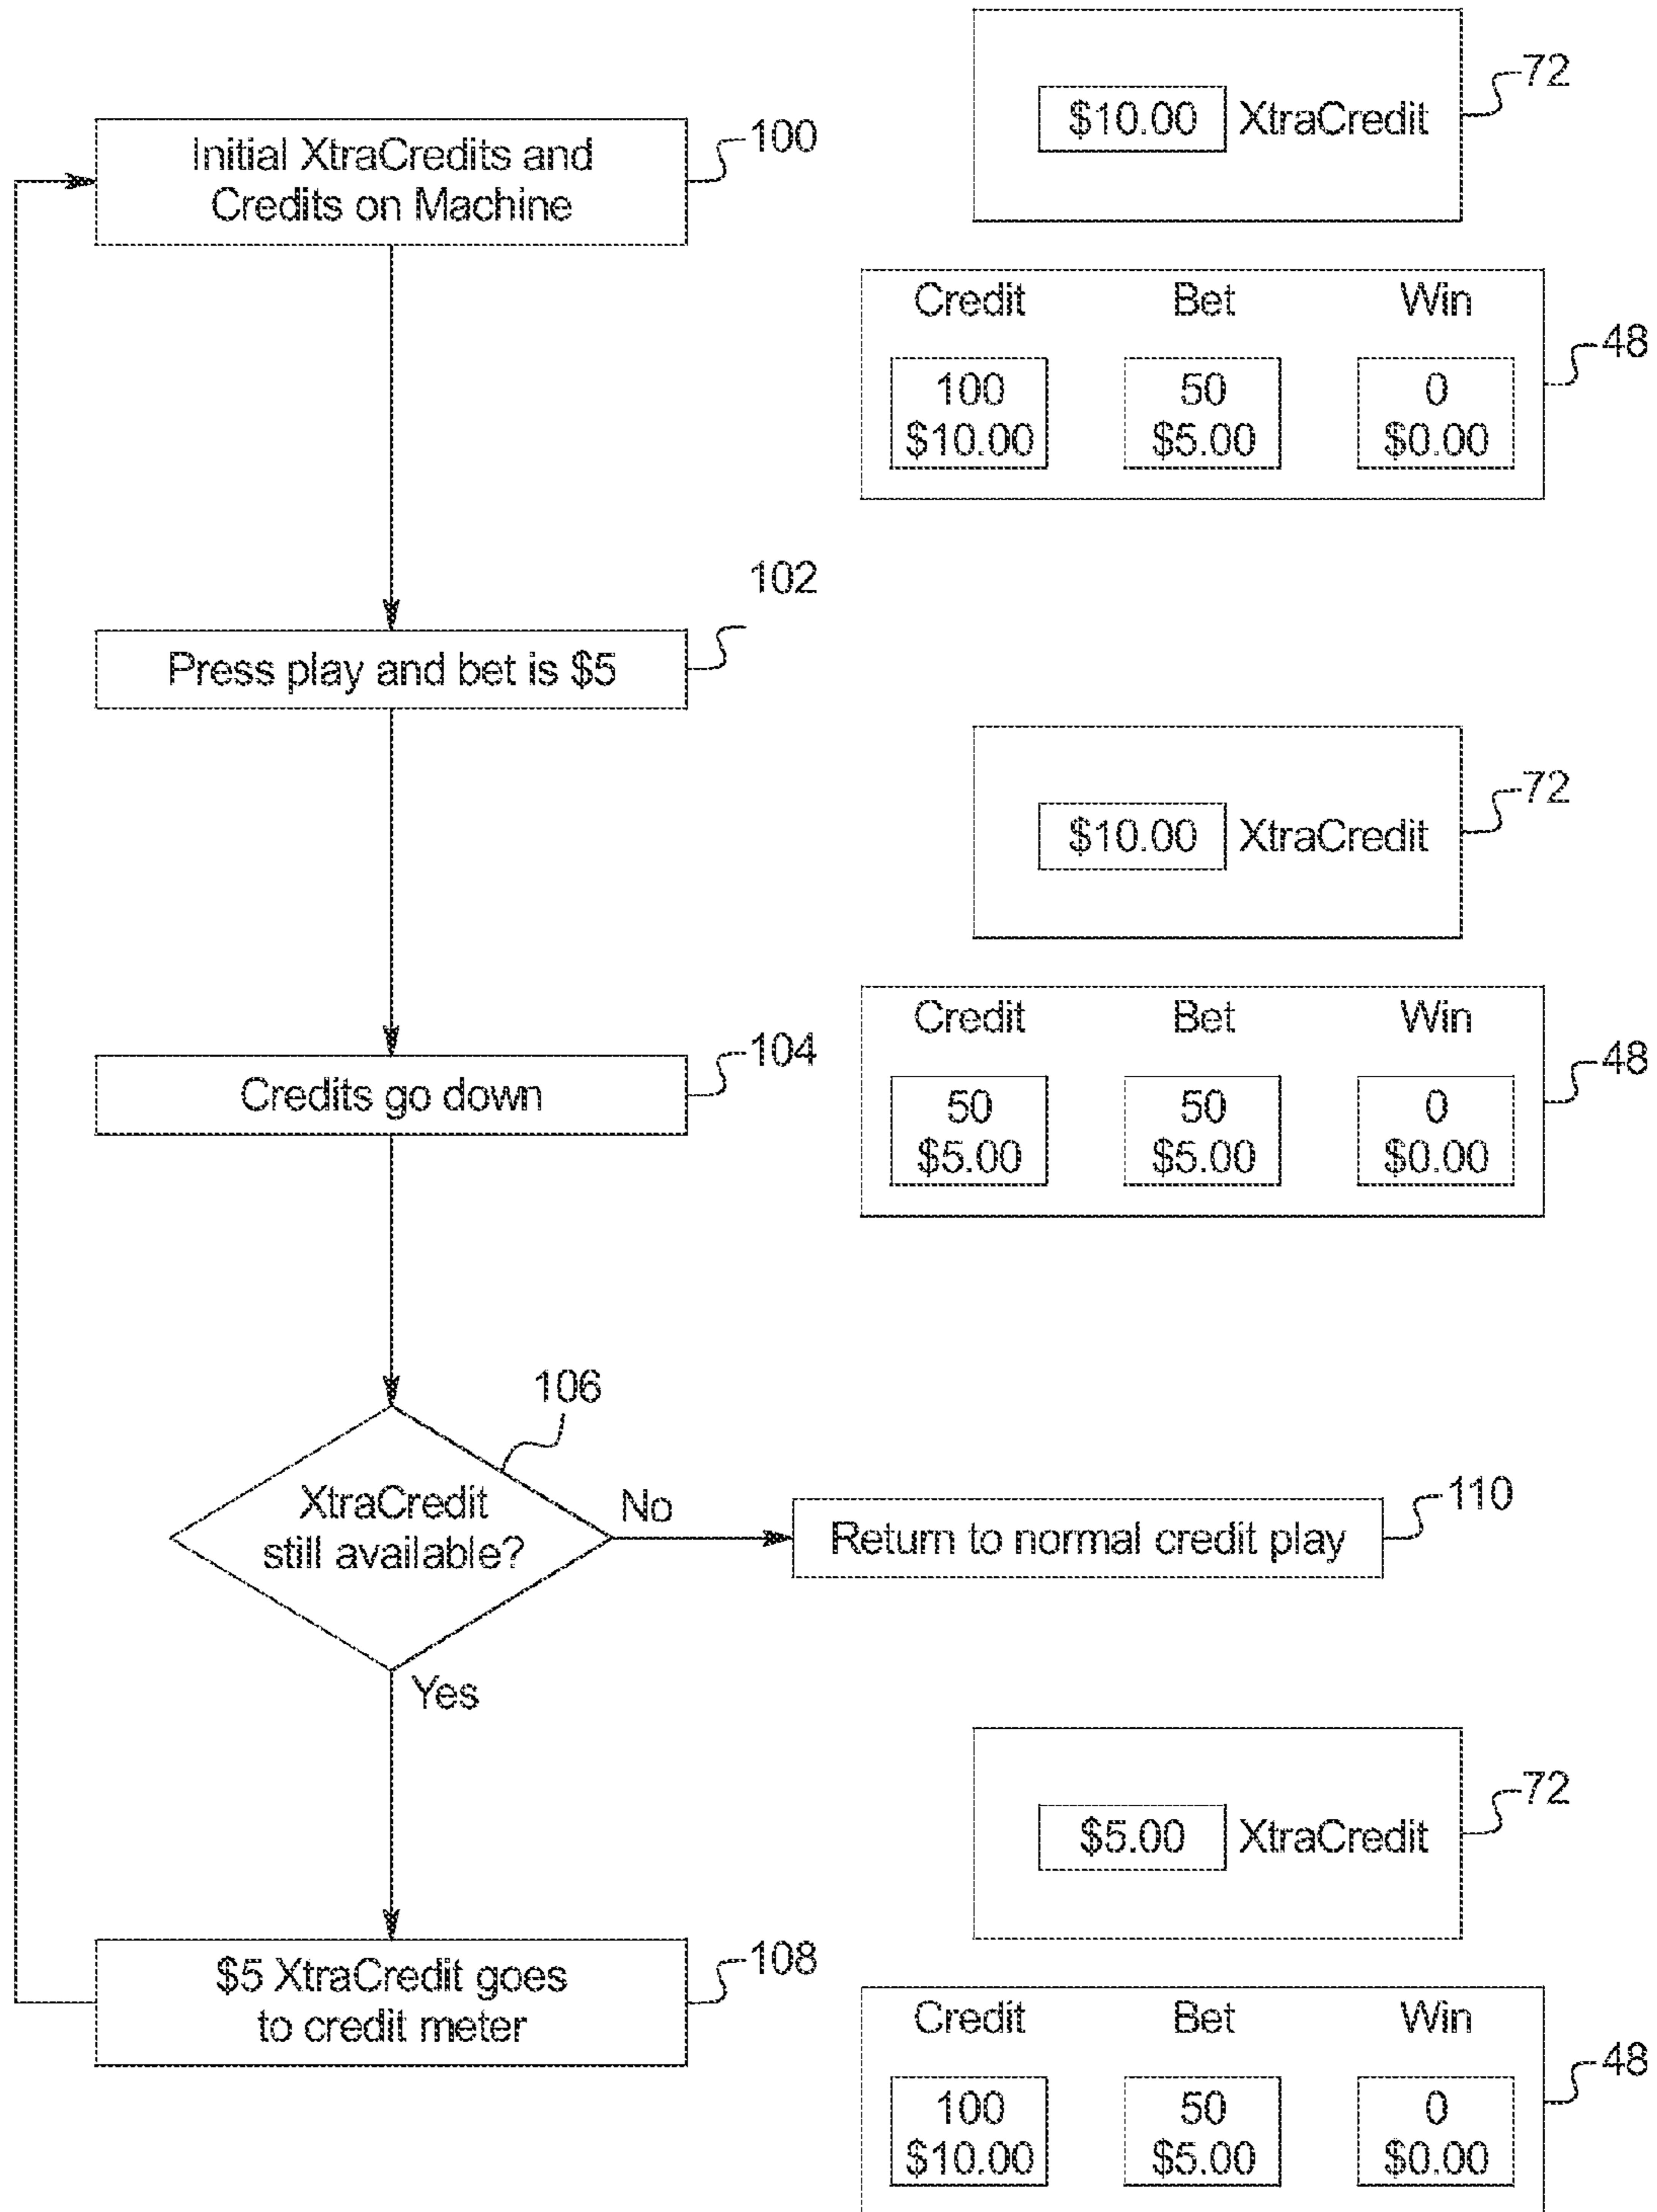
$10.00 XtraCredit
72

Initial XtraCredits and Credits on Machine
100

| Credit | Bet | Win |
|---|---|---|
| 100 $10.00 | 50 $5.00 | 0 $0.00 |

48

102
Press play and bet is $5

$10.00 XtraCredit
72

Credits go down
104

| Credit | Bet | Win |
|---|---|---|
| 50 $5.00 | 50 $5.00 | 0 $0.00 |

48

106
XtraCredit still available?
No
Return to normal credit play
110
Yes

$5.00 XtraCredit
72

$5 XtraCredit goes to credit meter
108

| Credit | Bet | Win |
|---|---|---|
| 100 $10.00 | 50 $5.00 | 0 $0.00 |

48